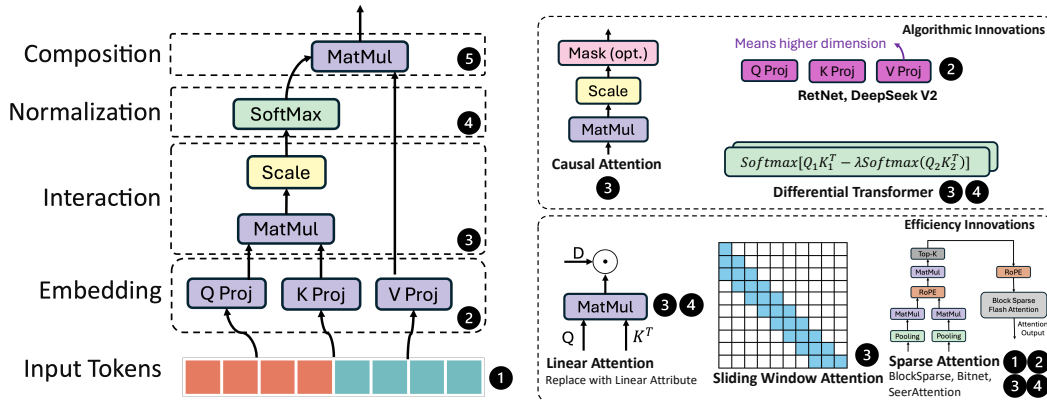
Composition
MatMul
5
Normalization
SoftMax
4
Interaction
Scale
MatMul
3
Embedding
Q Proj
K Proj
V Proj
2
Input Tokens
1

Mask (opt.)
Scale
MatMul
Causal Attention
3

Algorithmic Innovations
Means higher dimension
Q Proj
K Proj
V Proj
2
RetNet, DeepSeek V2

$Softmax[Q_1K_1^T - \lambda Softmax(Q_2K_2^T)]$
Differential Transformer 3 4

Efficiency Innovations
D
$\odot$
MatMul
3 4
Q
$K^T$
Linear Attention
Replace with Linear Attribute

Sliding Window Attention
3

Top-K
MatMul
RoPE
MatMul
MatMul
Pooling
Pooling
RoPE
Block Sparse Flash Attention
Attention Output
Sparse Attention 1 2
BlockSparse, Bitnet, 3 4
SeerAttention